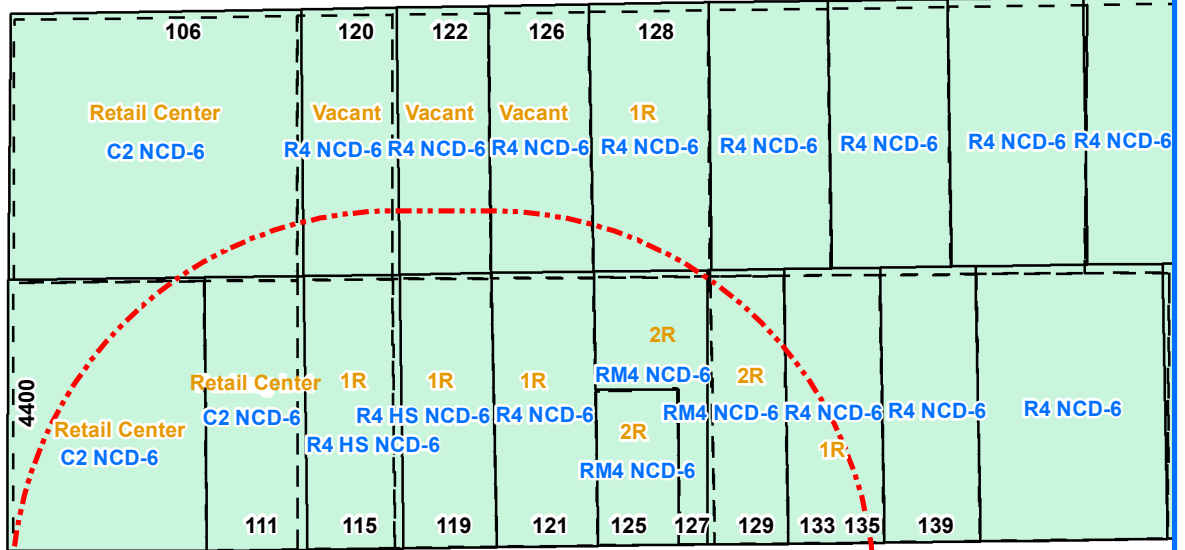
106
120
122
126
128

Retail Center
C2 NCD-6

Vacant
R4 NCD-6

Vacant
R4 NCD-6

Vacant
R4 NCD-6

1R
R4 NCD-6

R4 NCD-6

R4 NCD-6

R4 NCD-6

R4 NCD-6

4400

Retail Center
C2 NCD-6

Retail Center
C2 NCD-6

1R
R4 HS NCD-6

1R
R4 HS NCD-6

1R
R4 NCD-6

2R
RM4 NCD-6

2R
RM4 NCD-6

RM4 NCD-6

2R
R4 NCD-6

1R

R4 NCD-6

R4 NCD-6

111
115
119
121
125
127
129
133
135
139